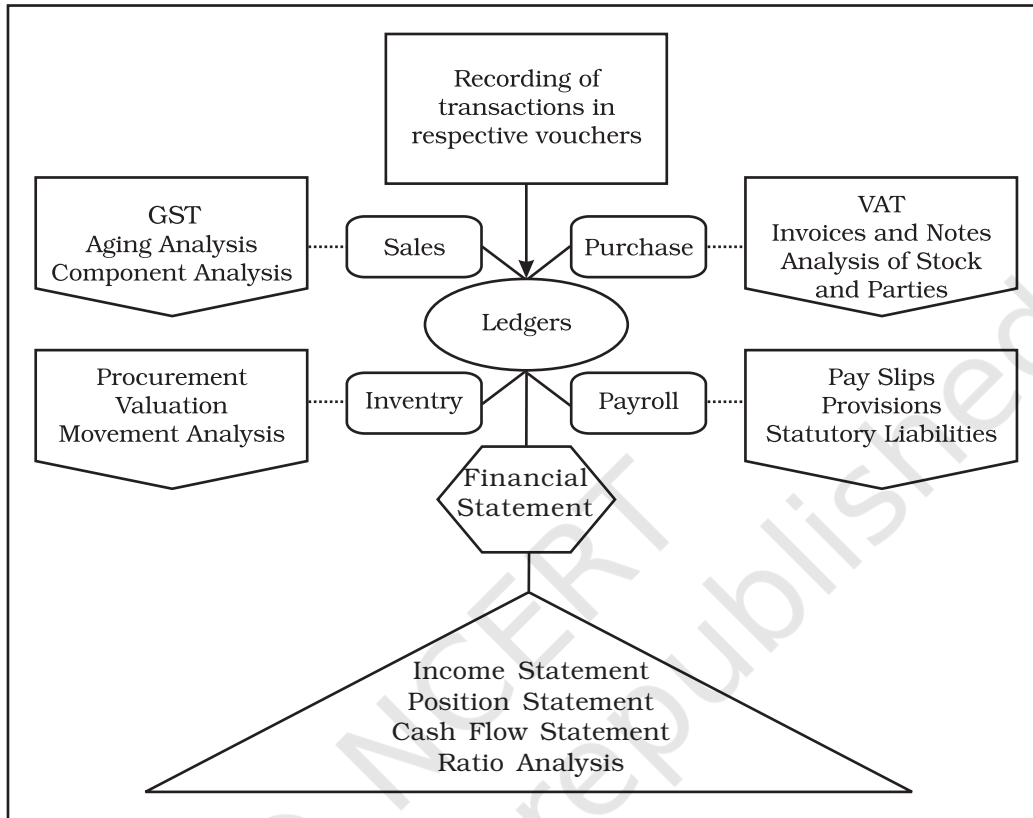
Recording of transactions in respective vouchers

GST
Aging Analysis
Component Analysis

Sales

Purchase

VAT
Invoices and Notes
Analysis of Stock and Parties

Ledgers

Procurement
Valuation
Movement Analysis

Inventry

Payroll

Pay Slips
Provisions
Statutory Liabilities

Financial Statement

Income Statement
Position Statement
Cash Flow Statement
Ratio Analysis

© NCERT
not to be republished